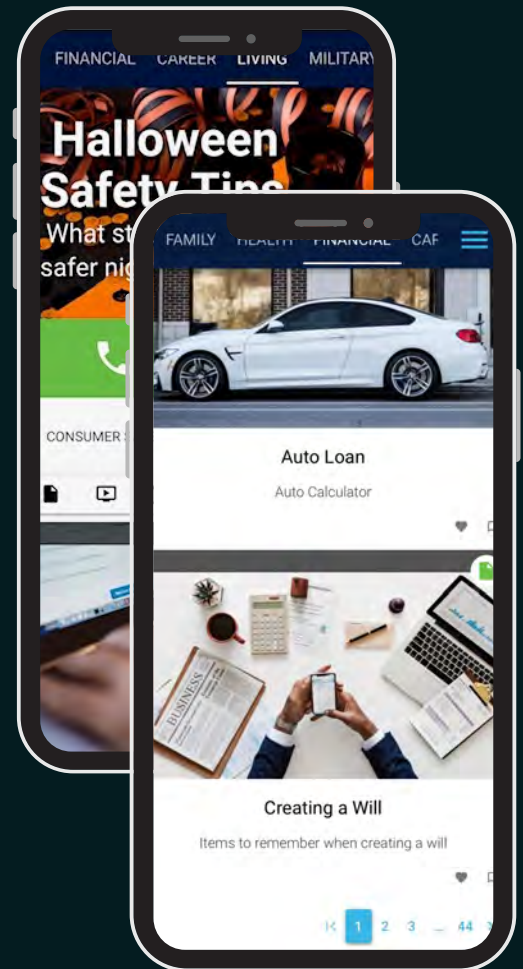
FINANCIAL CAREER LIVING MILITARY

Halloween Safety Tips

What st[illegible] safer nig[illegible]

CONSUMER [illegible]

FAMILY HEALTH FINANCIAL CAR

Auto Loan

Auto Calculator

BUSINESS

Creating a Will

Items to remember when creating a will

1 2 3 ... 44